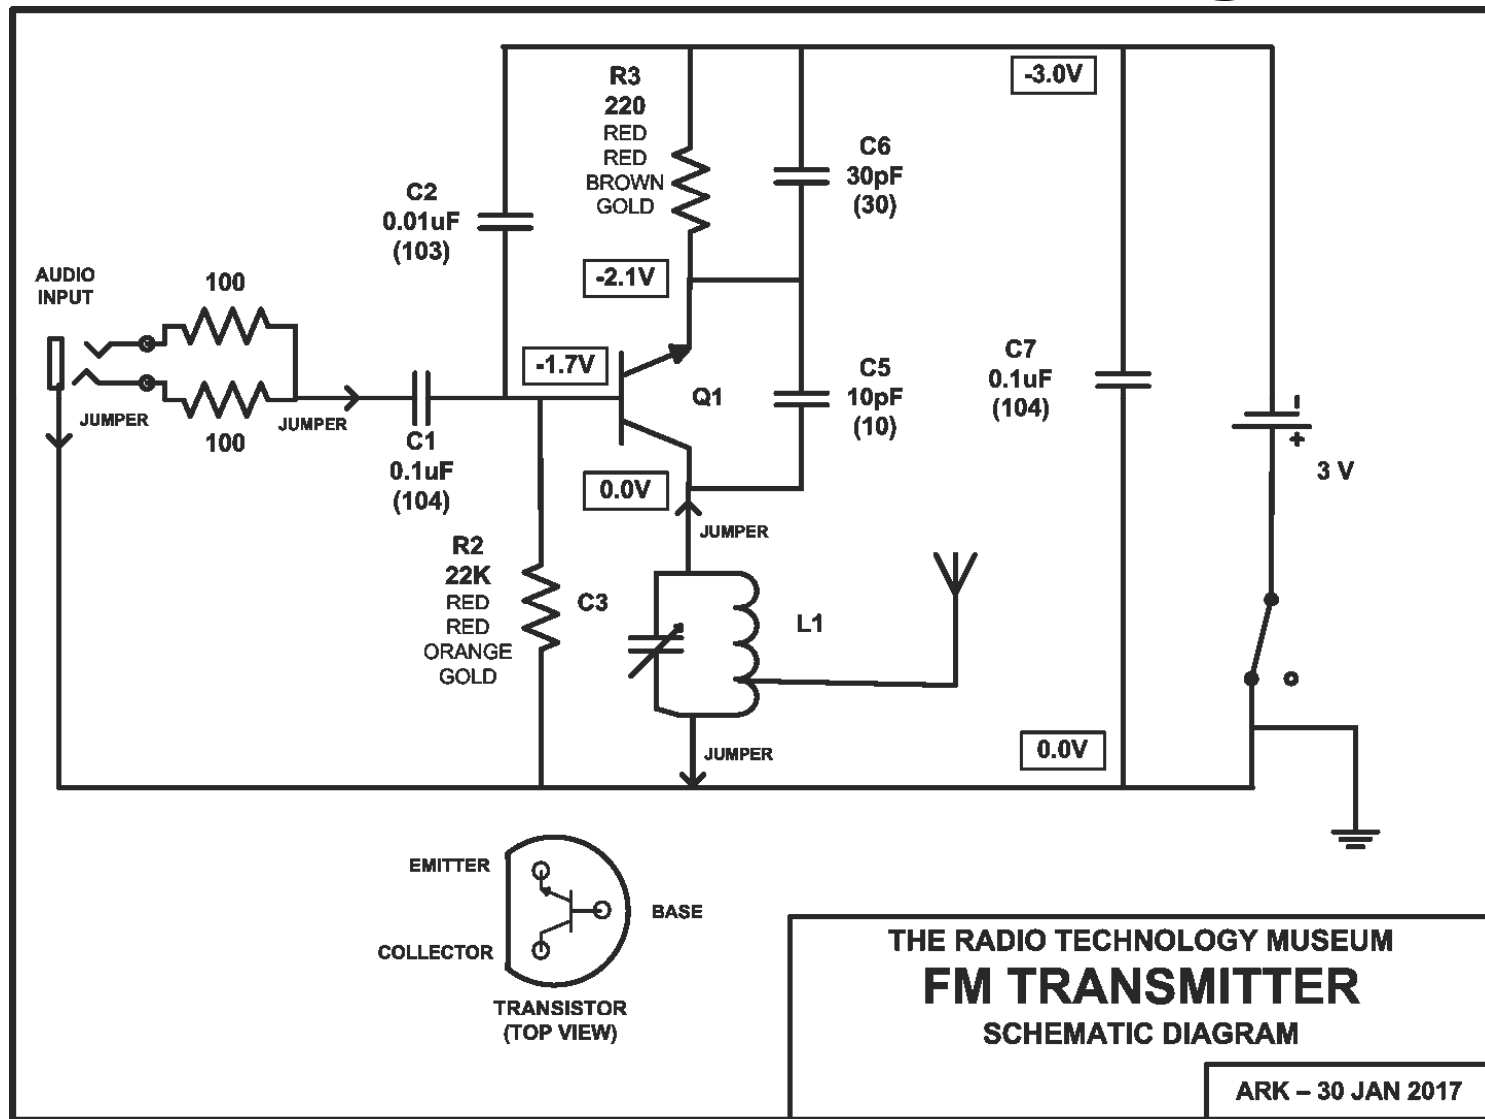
R3
220
RED
RED
BROWN
GOLD

-3.0V

C6
30pF
(30)

C2
0.01uF
(103)

AUDIO INPUT

100

-2.1V

-1.7V

C5
10pF
(10)

C7
0.1uF
(104)

JUMPER

100

JUMPER

C1
0.1uF
(104)

Q1

0.0V

3 V

JUMPER

R2
22K
RED
RED
ORANGE
GOLD

C3

L1

JUMPER

0.0V

EMITTER

BASE

COLLECTOR

TRANSISTOR
(TOP VIEW)

THE RADIO TECHNOLOGY MUSEUM
FM TRANSMITTER
SCHEMATIC DIAGRAM

ARK – 30 JAN 2017